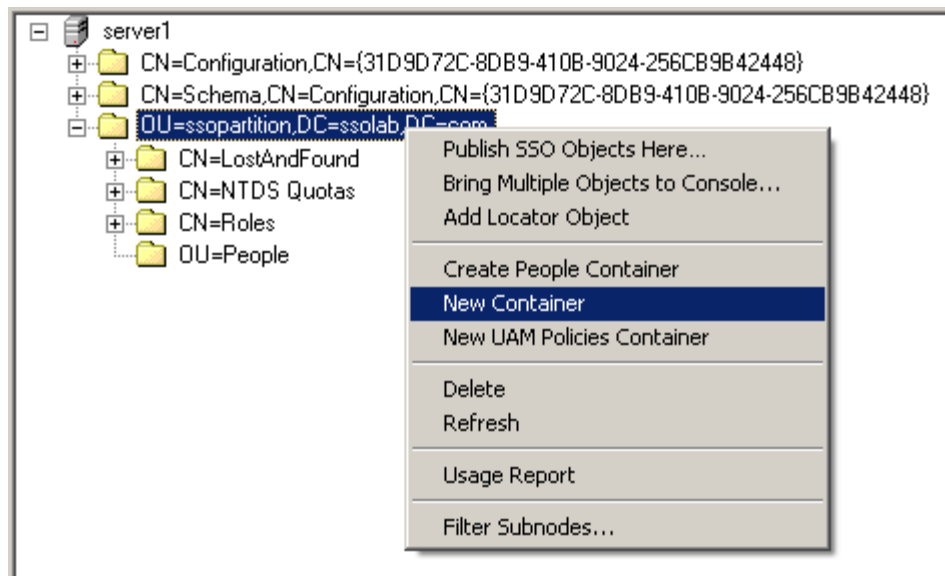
server1
CN=Configuration,CN={31D9D72C-8DB9-410B-9024-256CB9B42448}
CN=Schema,CN=Configuration,CN={31D9D72C-8DB9-410B-9024-256CB9B42448}
OU=ssopartition,DC=ssolab,DC=com
CN=LostAndFound
CN=NTDS Quotas
CN=Roles
OU=People

Publish SSO Objects Here...
Bring Multiple Objects to Console...
Add Locator Object

Create People Container
New Container
New UAM Policies Container

Delete
Refresh

Usage Report

Filter Subnodes...